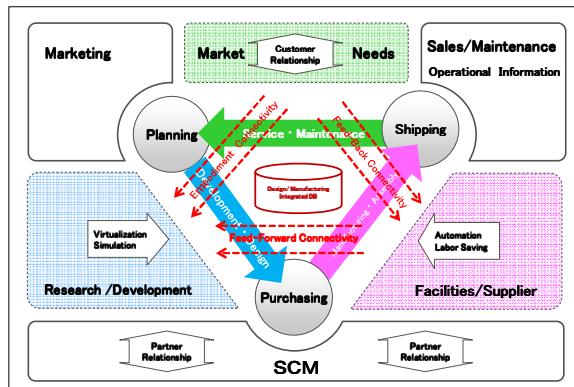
Marketing

Market

Customer Relationship

Needs

Sales/Maintenance

Operational Information

Planning

Service・Maintenance

Shipping

Engagement Connectivity

Feed-Back Connectivity

Development・Design

Design/ Manufacturing Integrated DB

Manufacturing・Assembly

Virtualization Simulation

Feed-Forward Connectivity

Automation Labor Saving

Research /Development

Purchasing

Facilities/Supplier

Partner Relationship

SCM

Partner Relationship